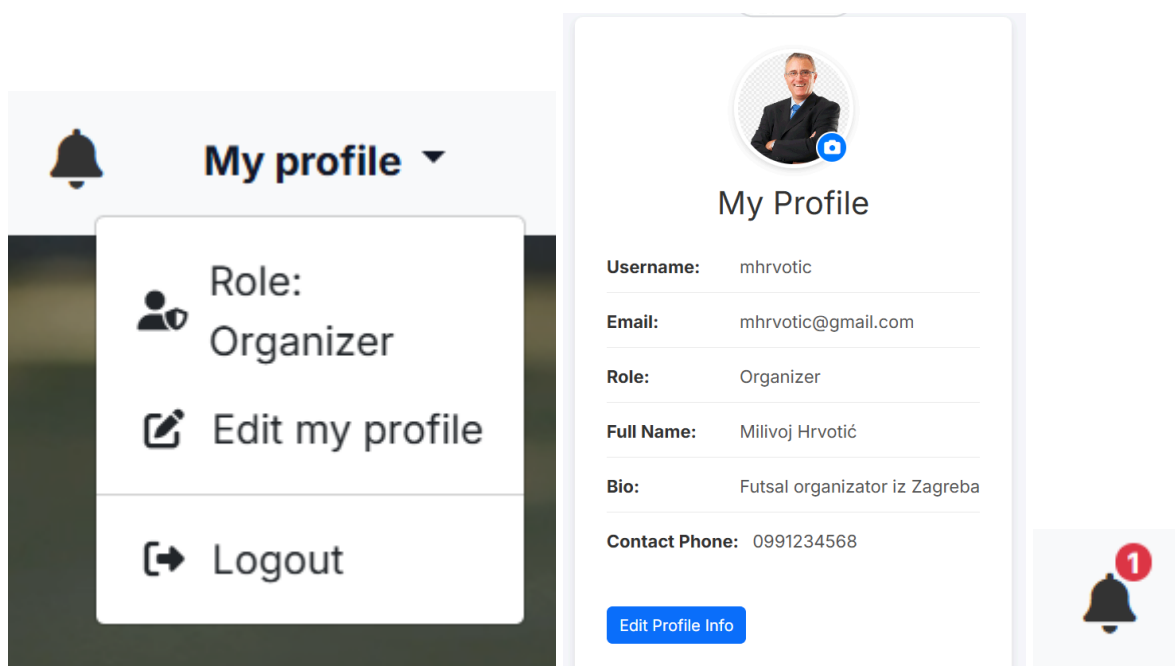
My profile

Role: Organizer

Edit my profile

Logout

My Profile

| | |
|---|---|
| Username: | mhrvotic |
| Email: | mhrvotic@gmail.com |
| Role: | Organizer |
| Full Name: | Milivoj Hrvotić |
| Bio: | Futsal organizator iz Zagreba |
| Contact Phone: | 0991234568 |

Edit Profile Info

1